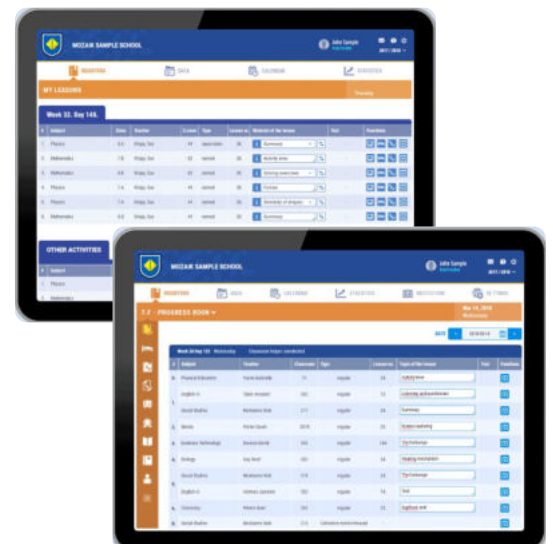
MOZAIK SAMPLE SCHOOL

John Sample

MY LESSONS

Week 32, Day 148.

| # | Subject | Class | Teacher | Classroom | Type | Lesson no. | Material of the lesson | Test | Functions |
|---|---|---|---|---|---|---|---|---|---|
| 1 | Physics | | | | | | Summary | | |
| 2 | Mathematics | | | | | | Activity time | | |
| 3 | Mathematics | | | | | | | | |
| 4 | Physics | | | | | | Forces | | |
| 5 | Physics | | | | | | | | |
| 6 | Mathematics | | | | | | Summary | | |

OTHER ACTIVITIES

Subject

Physics

Mathematics

MOZAIK SAMPLE SCHOOL

John Sample

7.2 - PROGRESS BOOK

| # | Subject | Teacher | Classroom | Type | Lesson no. | Topic of the lesson | Test | Functions |
|---|---|---|---|---|---|---|---|---|
| | Physical Education | | | regular | | | | |
| | English A | | | regular | | | | |
| | Social Studies | | | regular | | Summary | | |
| | Mathematics | | | regular | | | | |
| | Biology | | | regular | | | | |
| | Social Studies | | | regular | | | | |
| | English A | | | regular | | | | |
| | Chemistry | | | regular | | | | |
| | Social Studies | | | | | | | |